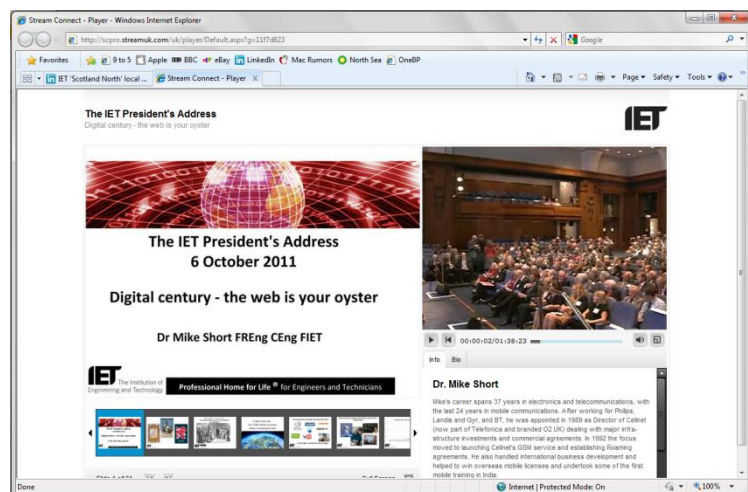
Stream Connect - Player - Windows Internet Explorer

http://scpro.streamuk.com/uk/player/Default.aspx?g=11f7d823

Google

Favorites | 9 to 5 | Apple | BBC | eBay | LinkedIn | Mac Rumors | North Sea | OneBP

IET 'Scotland North' local ... | Stream Connect - Player

Page ▾ Safety ▾ Tools ▾

The IET President's Address
Digital century - the web is your oyster

IET

The IET President's Address
6 October 2011

Digital century - the web is your oyster

Dr Mike Short FREng CEng FIET

IET The Institution of Engineering and Technology

Professional Home for Life ® for Engineers and Technicians

00:00:02/01:38:23

Info | Bio

Dr. Mike Short

Mike's career spans 37 years in electronics and telecommunications, with the last 24 years in mobile communications. After working for Philips, Landis and Gyr, and BT, he was appointed in 1989 as Director of Cellnet (now part of Telefonica and branded O2 UK) dealing with major infrastructure investments and commercial agreements. In 1992 the focus moved to launching Cellnet's GSM service and establishing Roaming agreements. He also handled international business development and helped to win overseas mobile licenses and undertook some of the first mobile training in India.

Done | Internet | Protected Mode: On | 100%